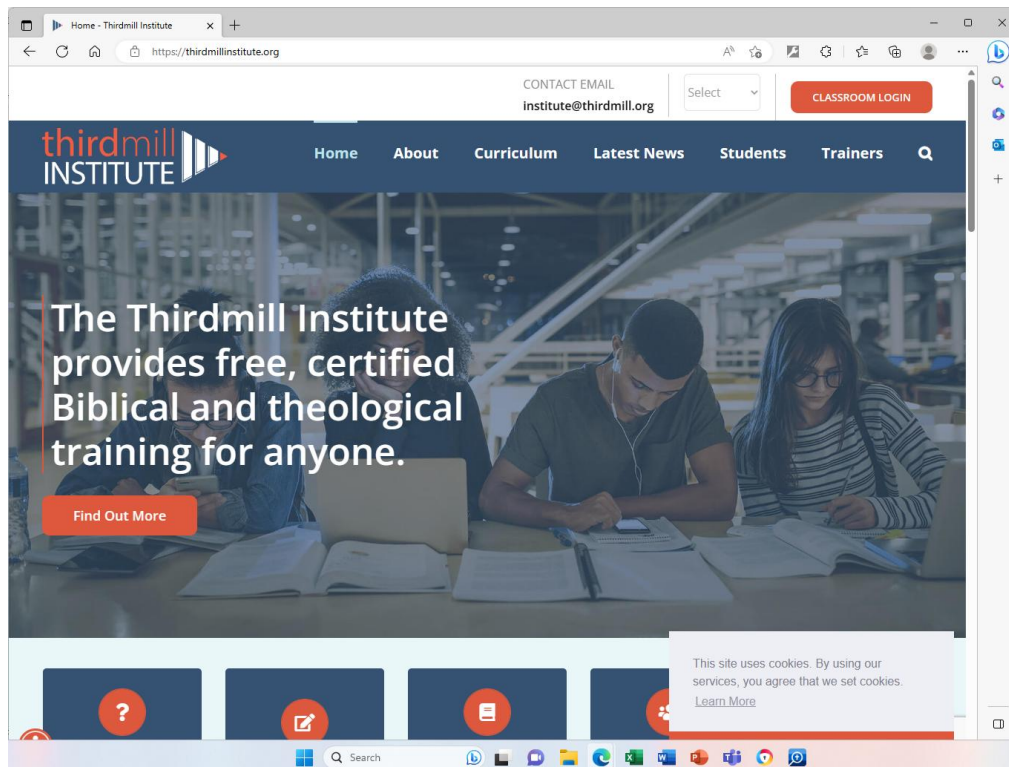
Home - Thirdmill Institute

https://thirdmillinstitute.org

CONTACT EMAIL
institute@thirdmill.org

Select

CLASSROOM LOGIN

thirdmill INSTITUTE

Home About Curriculum Latest News Students Trainers

The Thirdmill Institute provides free, certified Biblical and theological training for anyone.

Find Out More

This site uses cookies. By using our services, you agree that we set cookies.
Learn More

Search